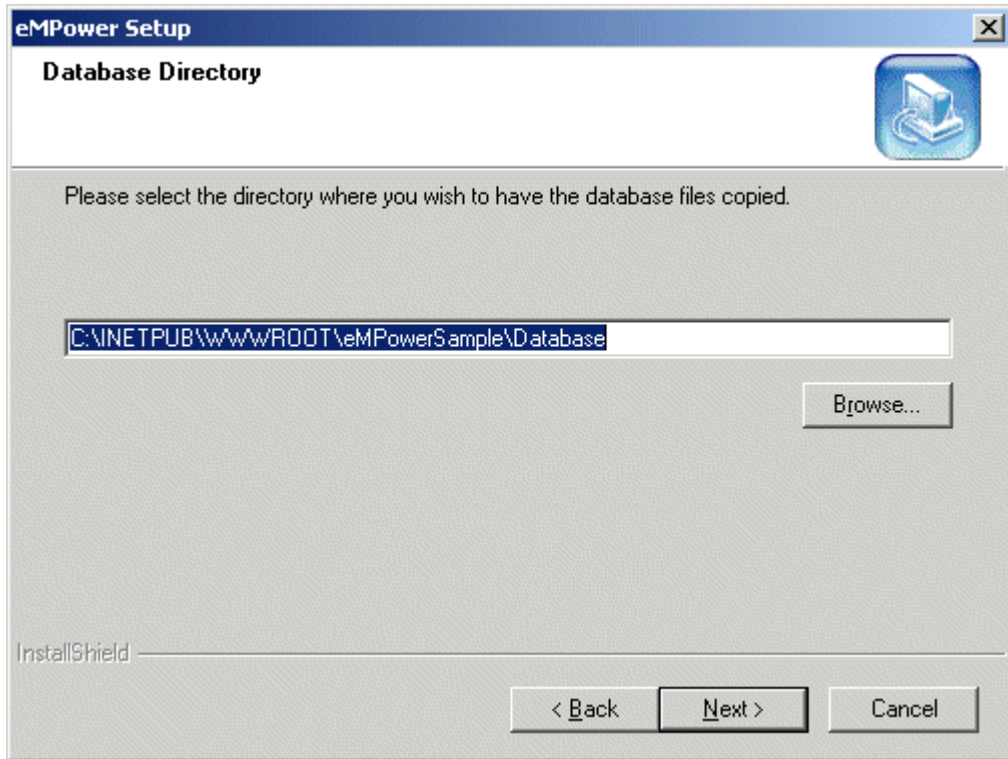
eMPower Setup

Database Directory

Please select the directory where you wish to have the database files copied.

C:\INETPUB\WWWROOT\eMPowerSample\Database

Browse...

InstallShield

< Back

Next >

Cancel